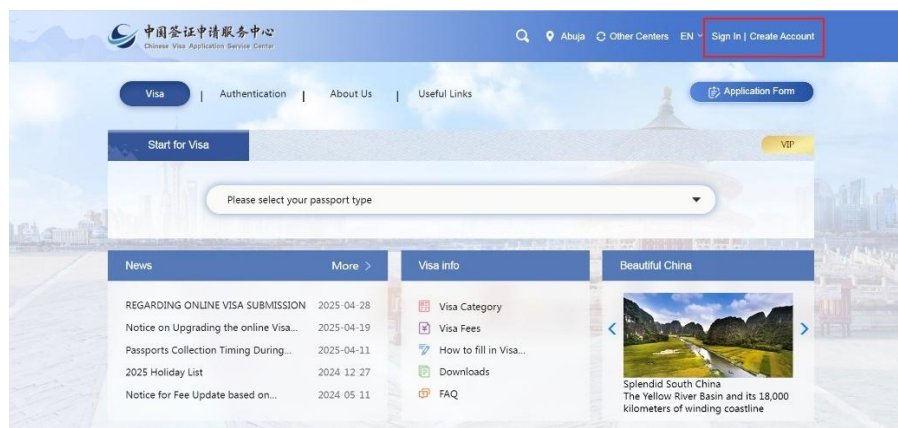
中国签证申请服务中心
Chinese Visa Application Service Center

Abuja Other Centers EN Sign In | Create Account

Visa | Authentication | About Us | Useful Links

Application Form

Start for Visa

VIP

Please select your passport type

News More >

REGARDING ONLINE VISA SUBMISSION 2025-04-28
Notice on Upgrading the online Visa... 2025-04-19
Passports Collection Timing During... 2025-04-11
2025 Holiday List 2024 12 27
Notice for Fee Update based on... 2024 05 11

Visa info

Visa Category
Visa Fees
How to fill in Visa...
Downloads
FAQ

Beautiful China

Splendid South China
The Yellow River Basin and its 18,000 kilometers of winding coastline